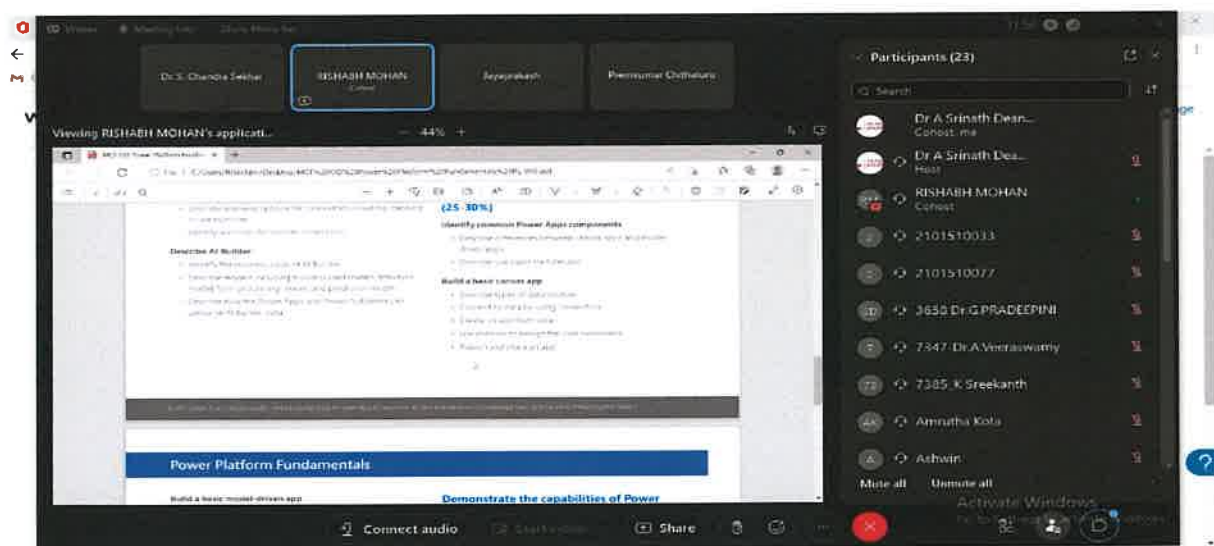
Dr. S. Chandra Sekhar

RISHABH MOHAN
Cohost

Jayaprakash

Premkumar Chithaluru

Viewing RISHABH MOHAN's applicati...

44%

Describe AI Builder

(25-30%)

Identify common Power Apps components

Build a basic canvas app

Power Platform Fundamentals

Build a basic model-driven app

Demonstrate the capabilities of Power

Participants (23)

Search

Dr A Srinath Dean...
Cohost, me

Dr A Srinath Dea...
Host

RISHABH MOHAN
Cohost

2101510033

2101510077

3650 Dr.G.PRADEEPINI

7347 Dr.A.Veeraswamy

7385_K Sreekanth

Amrutha Kota

Ashwin

Mute all

Unmute all

Connect audio

Share

Activate Windows